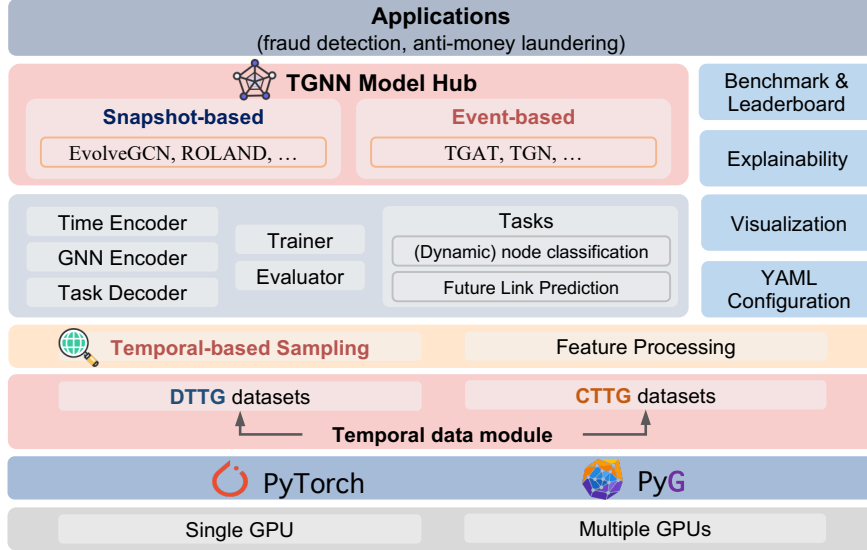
Applications
(fraud detection, anti-money laundering)

TGNN Model Hub

Snapshot-based
EvolveGCN, ROLAND, …

Event-based
TGAT, TGN, …

Benchmark & Leaderboard

Explainability

Time Encoder
GNN Encoder
Task Decoder

Trainer
Evaluator

Tasks
(Dynamic) node classification
Future Link Prediction

Visualization

YAML Configuration

Temporal-based Sampling

Feature Processing

DTTG datasets

CTTG datasets

Temporal data module

PyTorch

PyG

Single GPU

Multiple GPUs